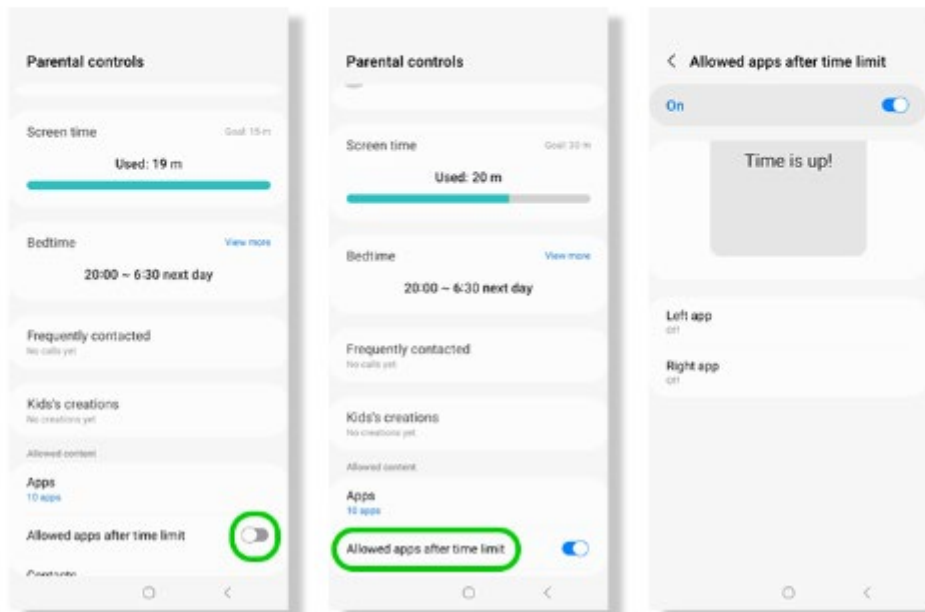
Parental controls

Screen time
Goal 15 m
Used: 19 m

Bedtime
View more
20:00 ~ 6:30 next day

Frequently contacted
No calls yet

Kids's creations
No creations yet

Allowed content

Apps
10 apps

Allowed apps after time limit

Contacts

Parental controls

Screen time
Goal 30 m
Used: 20 m

Bedtime
View more
20:00 ~ 6:30 next day

Frequently contacted
No calls yet

Kids's creations
No creations yet

Allowed content

Apps
10 apps

Allowed apps after time limit

< Allowed apps after time limit

On

Time is up!

Left app
Off

Right app
Off